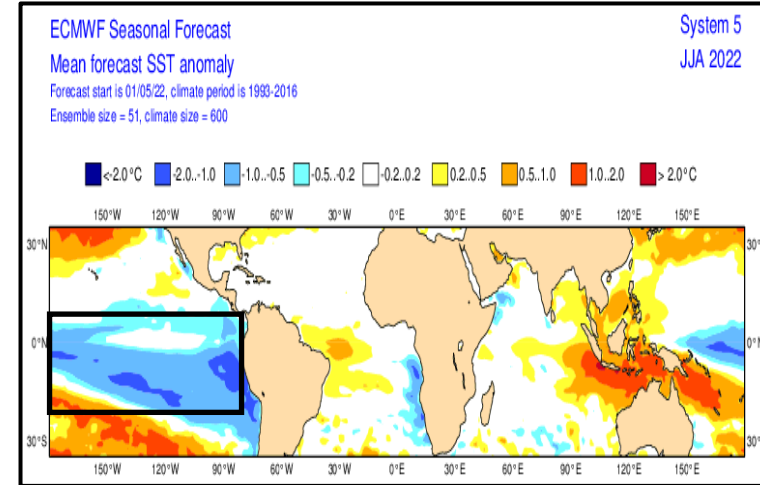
ECMWF Seasonal Forecast
Mean forecast SST anomaly
Forecast start is 01/05/22, climate period is 1993-2016
Ensemble size = 51, climate size = 600

System 5
JJA 2022

<-2.0°C  -2.0..-1.0  -1.0..-0.5  -0.5..-0.2  -0.2..0.2  0.2..0.5  0.5..1.0  1.0..2.0  > 2.0°C

150°W 120°W 90°W 60°W 30°W 0°E 30°E 60°E 90°E 120°E 150°E

30°N
0°N
30°S

30°
0°N
30°

150°W 120°W 90°W 60°W 30°W 0°E 30°E 60°E 90°E 120°E 150°E